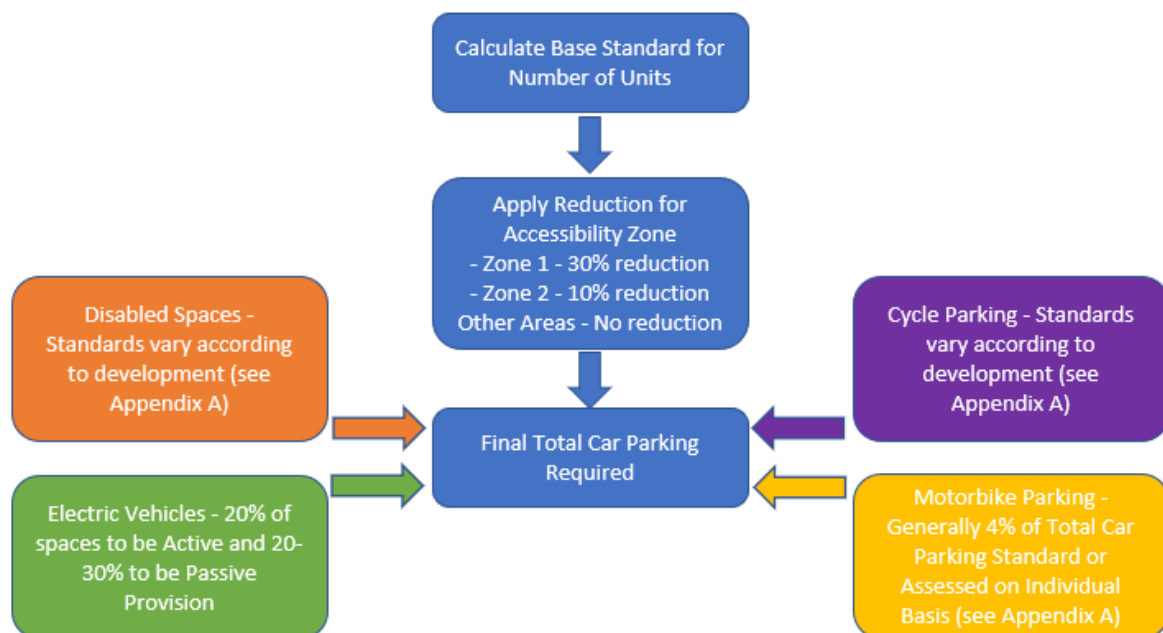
Calculate Base Standard for Number of Units

Apply Reduction for Accessibility Zone
- Zone 1 - 30% reduction
- Zone 2 - 10% reduction
Other Areas - No reduction

Disabled Spaces - Standards vary according to development (see Appendix A)

Cycle Parking - Standards vary according to development (see Appendix A)

Final Total Car Parking Required

Electric Vehicles - 20% of spaces to be Active and 20-30% to be Passive Provision

Motorbike Parking - Generally 4% of Total Car Parking Standard or Assessed on Individual Basis (see Appendix A)